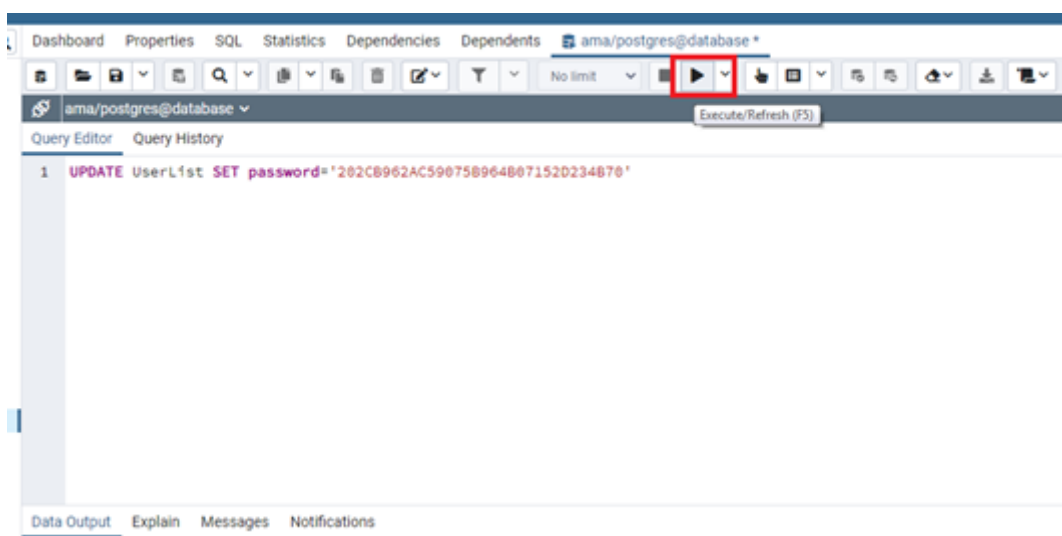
Dashboard Properties SQL Statistics Dependencies Dependents ama/postgres@database *

No limit

Execute/Refresh (F5)

ama/postgres@database

Query Editor Query History

1 UPDATE UserList SET password='202CB962AC59075B964B07152D234B70'

Data Output Explain Messages Notifications